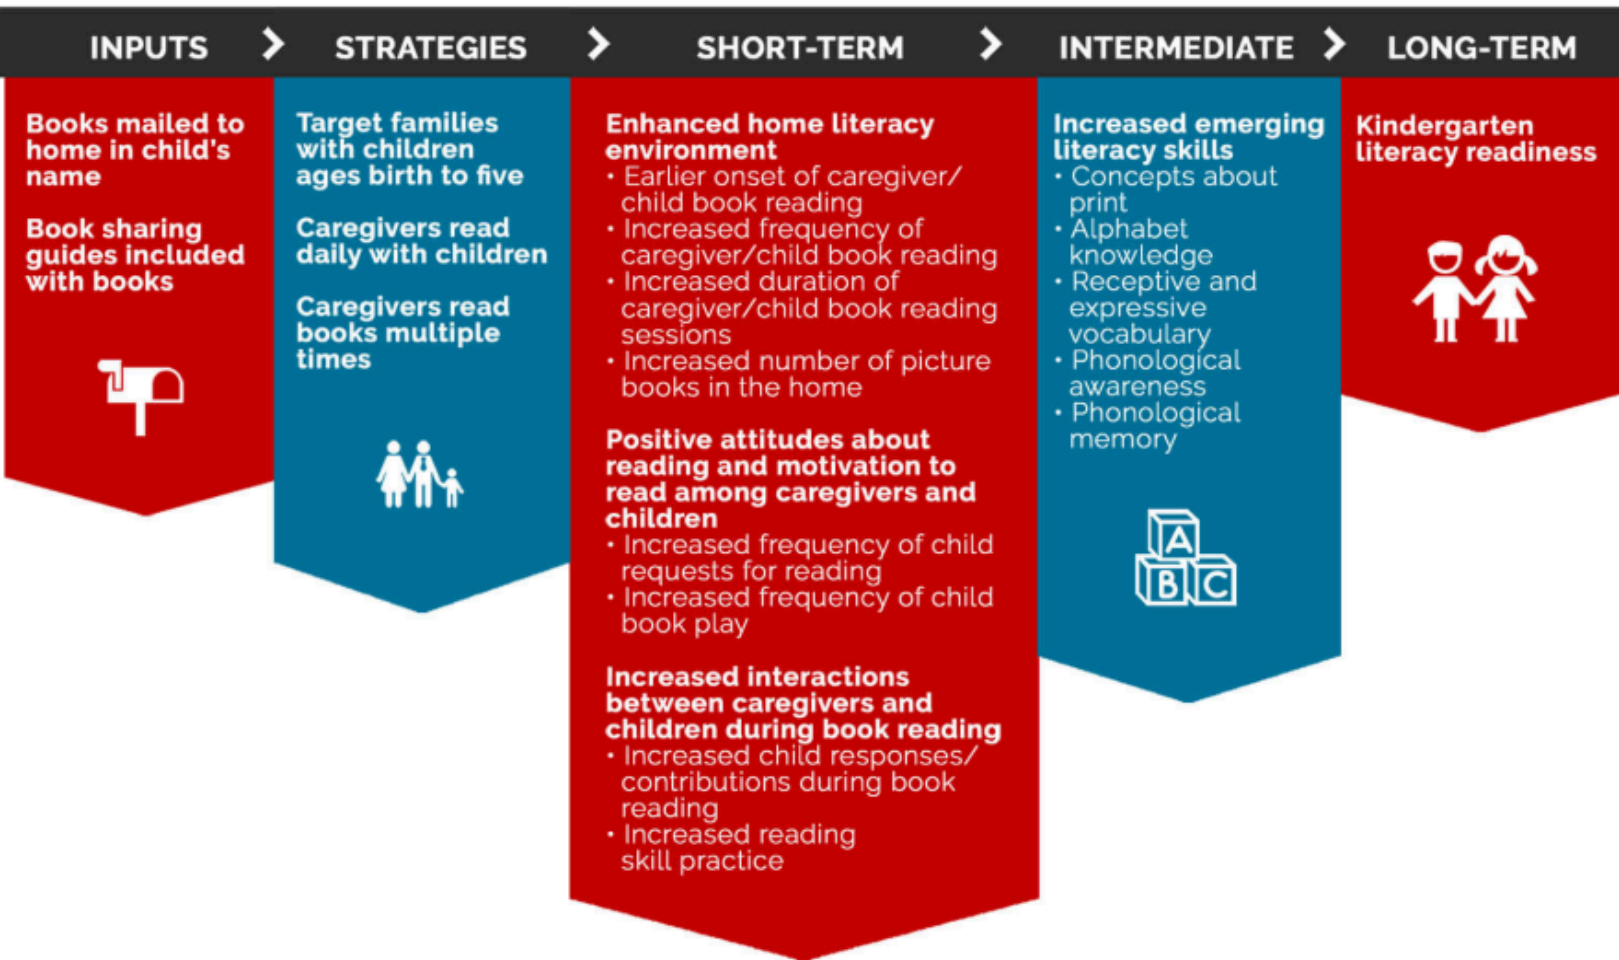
INPUTS > STRATEGIES > SHORT-TERM > INTERMEDIATE > LONG-TERM

Books mailed to home in child's name

Book sharing guides included with books

Target families with children ages birth to five

Caregivers read daily with children

Caregivers read books multiple times

Enhanced home literacy environment
• Earlier onset of caregiver/child book reading
• Increased frequency of caregiver/child book reading
• Increased duration of caregiver/child book reading sessions
• Increased number of picture books in the home

Positive attitudes about reading and motivation to read among caregivers and children
• Increased frequency of child requests for reading
• Increased frequency of child book play

Increased interactions between caregivers and children during book reading
• Increased child responses/contributions during book reading
• Increased reading skill practice

Increased emerging literacy skills
• Concepts about print
• Alphabet knowledge
• Receptive and expressive vocabulary
• Phonological awareness
• Phonological memory

A B C

Kindergarten literacy readiness